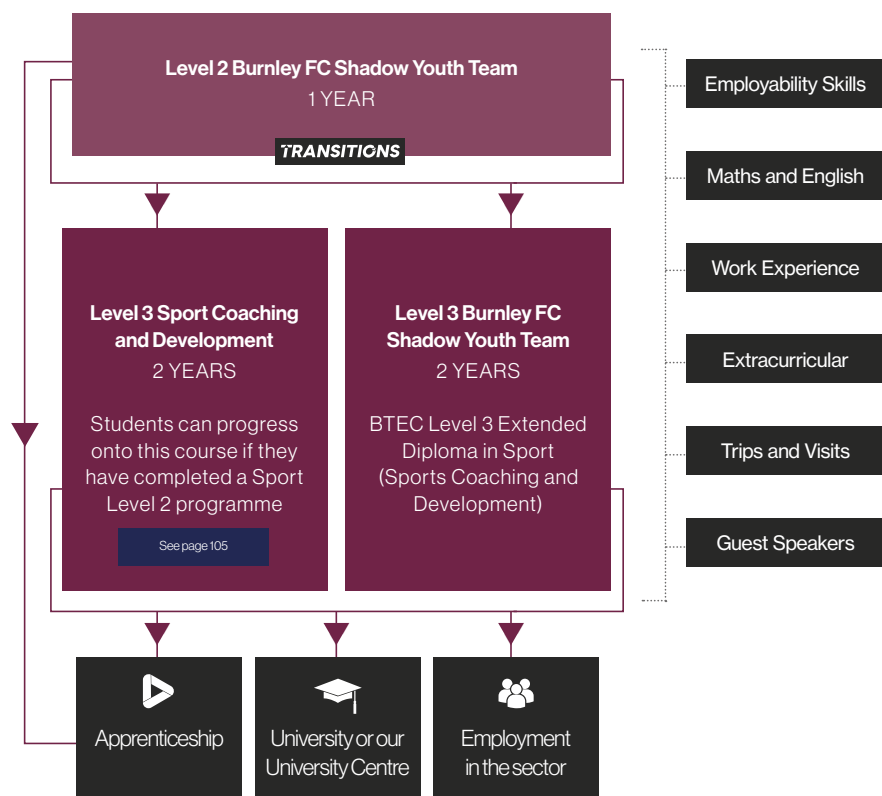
Level 2 Burnley FC Shadow Youth Team
1 YEAR

TRANSITIONS

Level 3 Sport Coaching and Development
2 YEARS

Students can progress onto this course if they have completed a Sport Level 2 programme

See page 105

Level 3 Burnley FC Shadow Youth Team
2 YEARS

BTEC Level 3 Extended Diploma in Sport (Sports Coaching and Development)

Apprenticeship

University or our University Centre

Employment in the sector

Employability Skills

Maths and English

Work Experience

Extracurricular

Trips and Visits

Guest Speakers